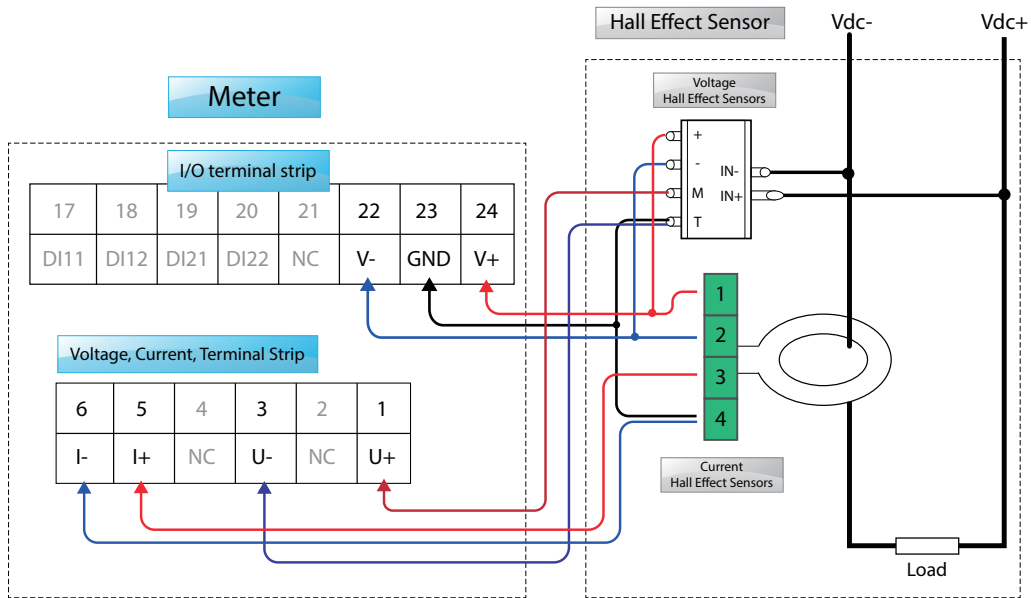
Hall Effect Sensor

Vdc-

Vdc+

Meter

Voltage Hall Effect Sensors

+
-
M
T

IN-
IN+

I/O terminal strip

| 17 | 18 | 19 | 20 | 21 | 22 | 23 | 24 |
|---|---|---|---|---|---|---|---|
| DI11 | DI12 | DI21 | DI22 | NC | V- | GND | V+ |

1
2
3
4

Voltage, Current, Terminal Strip

| 6 | 5 | 4 | 3 | 2 | 1 |
|---|---|---|---|---|---|
| I- | I+ | NC | U- | NC | U+ |

Current Hall Effect Sensors

Load